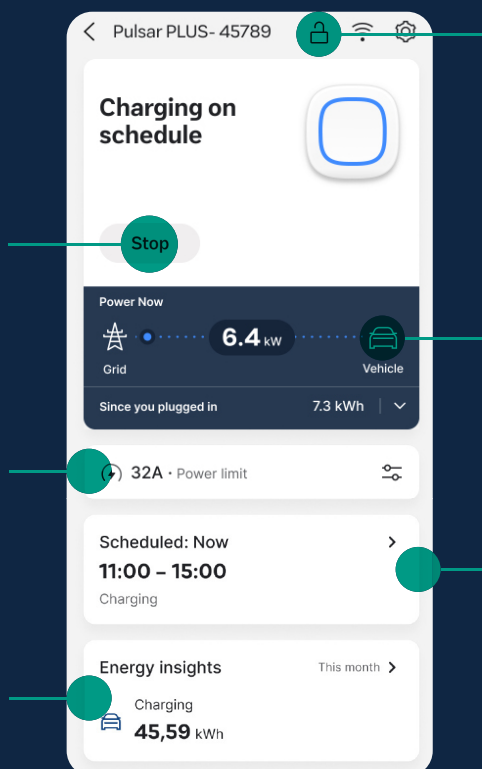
Pulsar PLUS- 45789

Charging on schedule

Stop

Power Now

Grid

6.4 kW

Vehicle

Since you plugged in

7.3 kWh

32A · Power limit

Scheduled: Now

11:00 – 15:00

Charging

Energy insights

This month

Charging

45,59 kWh